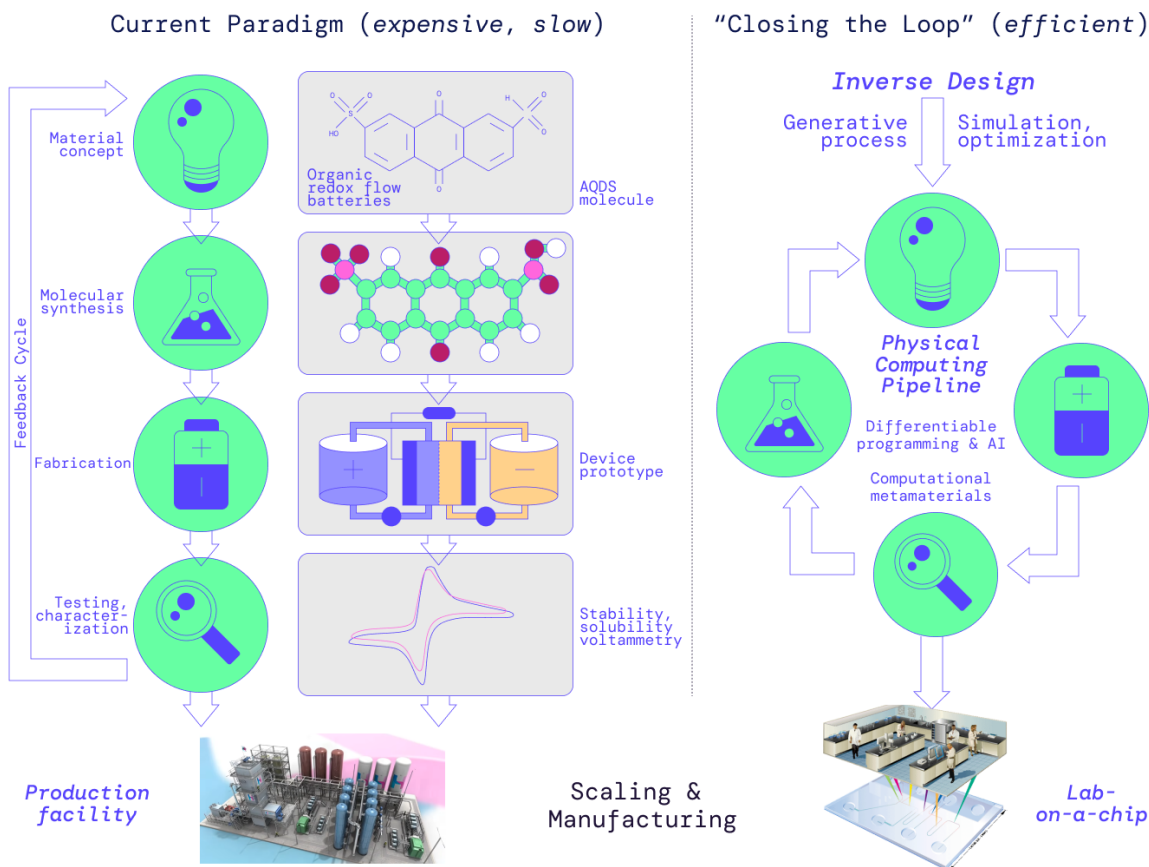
Current Paradigm (*expensive, slow*)

"Closing the Loop" (*efficient*)

Feedback Cycle

Material concept

Organic redox flow batteries

AQDS molecule

Molecular synthesis

Fabrication

Device prototype

Testing, characterization

Stability, solubility voltammetry

*Inverse Design*

Generative process

Simulation, optimization

*Physical Computing Pipeline*

Differentiable programming & AI

Computational metamaterials

*Production facility*

Scaling & Manufacturing

*Lab-on-a-chip*